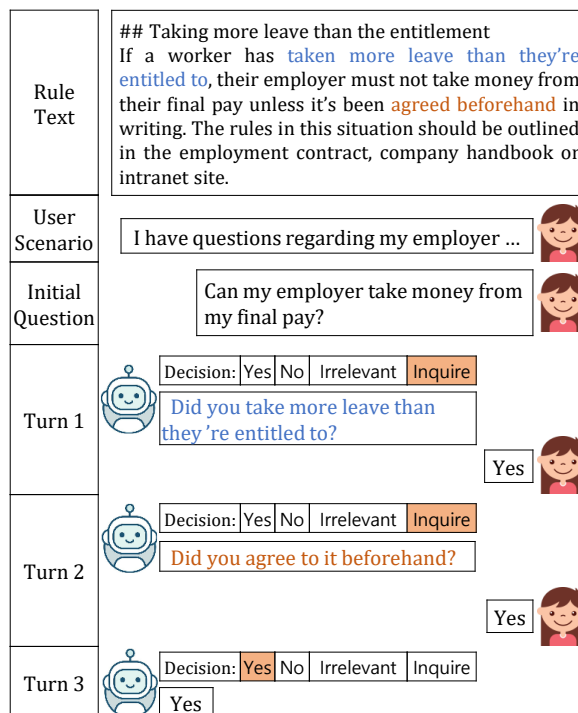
Rule Text

## Taking more leave than the entitlement
If a worker has taken more leave than they're entitled to, their employer must not take money from their final pay unless it's been agreed beforehand in writing. The rules in this situation should be outlined in the employment contract, company handbook or intranet site.

User Scenario

I have questions regarding my employer ...

Initial Question

Can my employer take money from my final pay?

Turn 1

| Decision: | Yes | No | Irrelevant | Inquire |
|---|---|---|---|---|

Did you take more leave than they 're entitled to?

Yes

Turn 2

| Decision: | Yes | No | Irrelevant | Inquire |
|---|---|---|---|---|

Did you agree to it beforehand?

Yes

Turn 3

| Decision: | Yes | No | Irrelevant | Inquire |
|---|---|---|---|---|

Yes